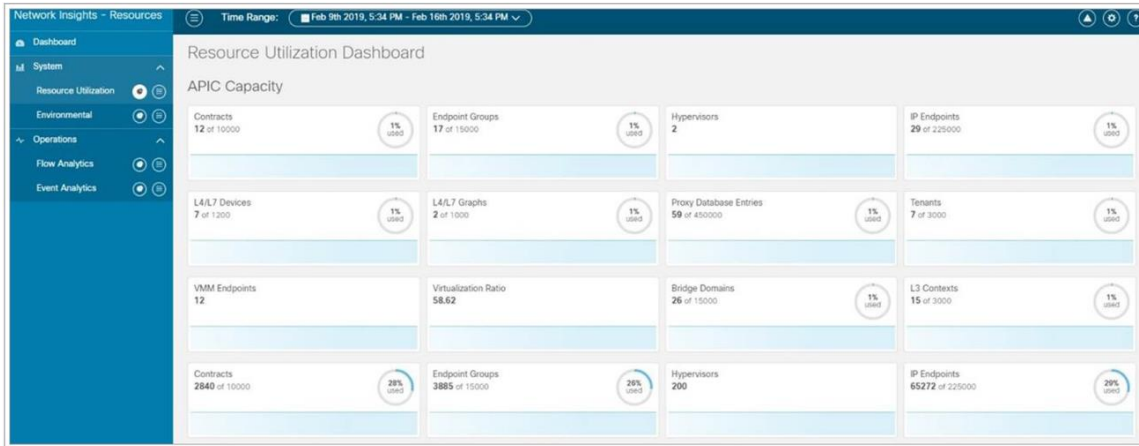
Network Insights - Resources

Dashboard

System

Resource Utilization

Environmental

Operations

Flow Analytics

Event Analytics

Time Range: Feb 9th 2019, 5:34 PM - Feb 16th 2019, 5:34 PM

Resource Utilization Dashboard

APIC Capacity

Contracts
12 of 10000
1% used

Endpoint Groups
17 of 15000
1% used

Hypervisors
2

IP Endpoints
29 of 225000
1% used

L4/L7 Devices
7 of 1200
1% used

L4/L7 Graphs
2 of 1000
1% used

Proxy Database Entries
59 of 450000
1% used

Tenants
7 of 3000
1% used

VMM Endpoints
12

Virtualization Ratio
58.62

Bridge Domains
26 of 15000
1% used

L3 Contexts
15 of 3000
1% used

Contracts
2840 of 10000
28% used

Endpoint Groups
3885 of 15000
26% used

Hypervisors
200

IP Endpoints
65272 of 225000
29% used